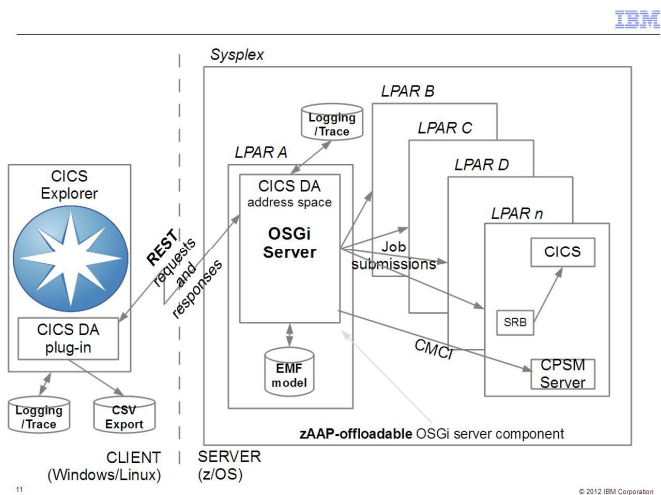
IBM

Sysplex

LPAR B

LPAR C

LPAR D

LPAR n

Logging /Trace

LPAR A

CICS DA address space

OSGi Server

CICS Explorer

CICS DA plug-in

REST requests and responses

Job submissions

CICS

SRB

CMCI

CPSM Server

EMF model

Logging /Trace

CSV Export

zAAP-offloadable OSGi server component

CLIENT (Windows/Linux)

SERVER (z/OS)

11

© 2012 IBM Corporation